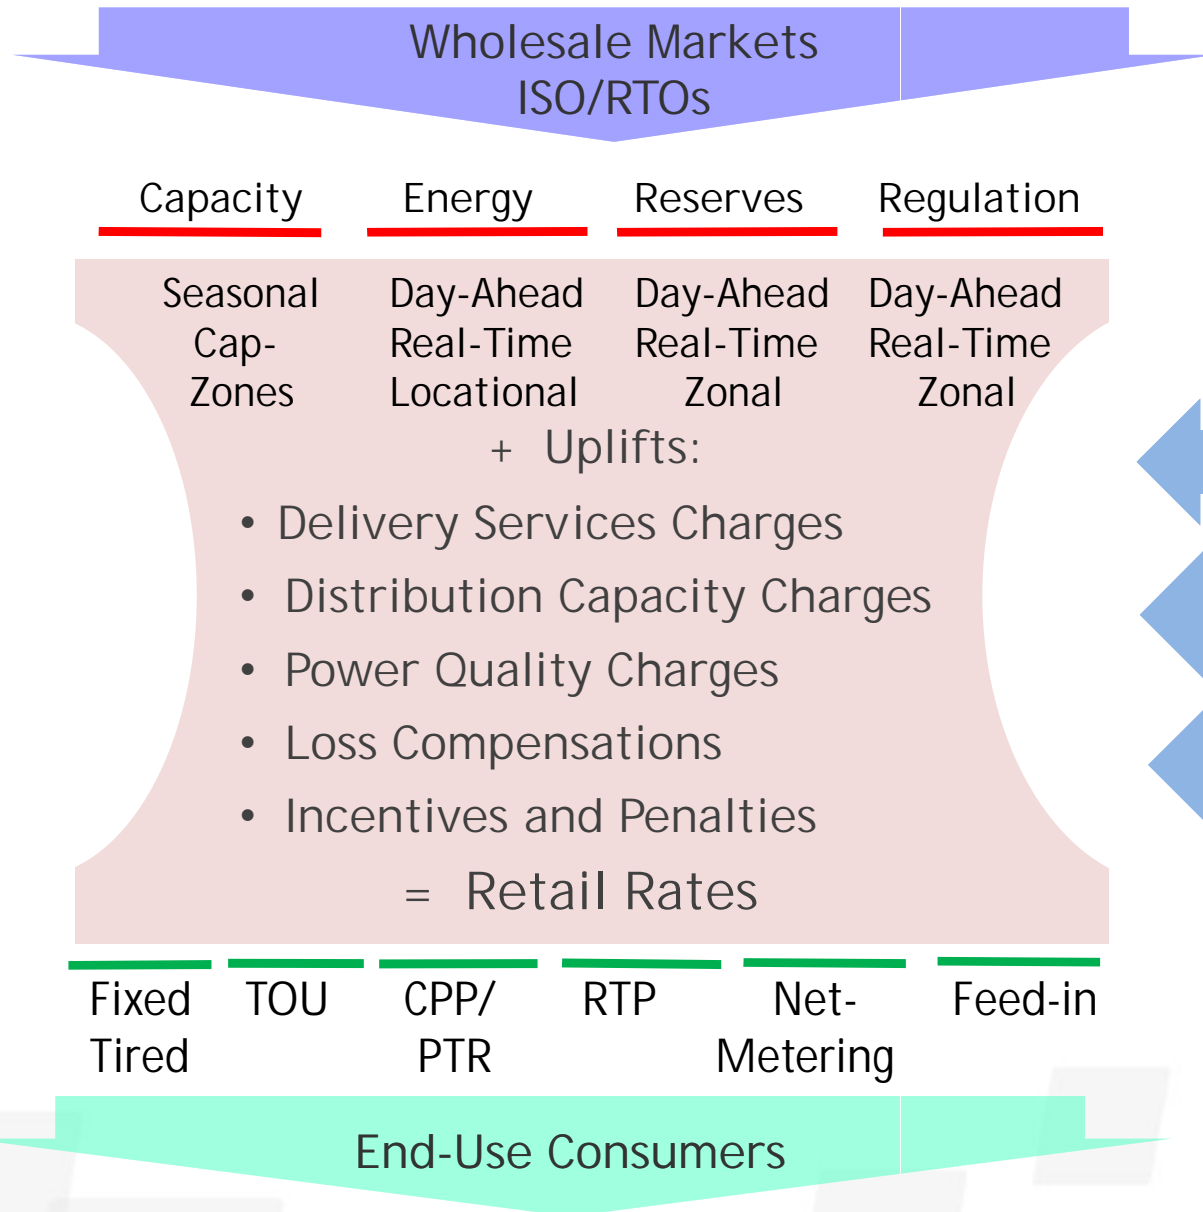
Wholesale Markets
ISO/RTOs

Capacity

Energy

Reserves

Regulation

Seasonal
Cap-
Zones

Day-Ahead
Real-Time
Locational

Day-Ahead
Real-Time
Zonal

Day-Ahead
Real-Time
Zonal

+ Uplifts:

• Delivery Services Charges
• Distribution Capacity Charges
• Power Quality Charges
• Loss Compensations
• Incentives and Penalties

= Retail Rates

Fixed
Tired

TOU

CPP/
PTR

RTP

Net-
Metering

Feed-in

End-Use Consumers